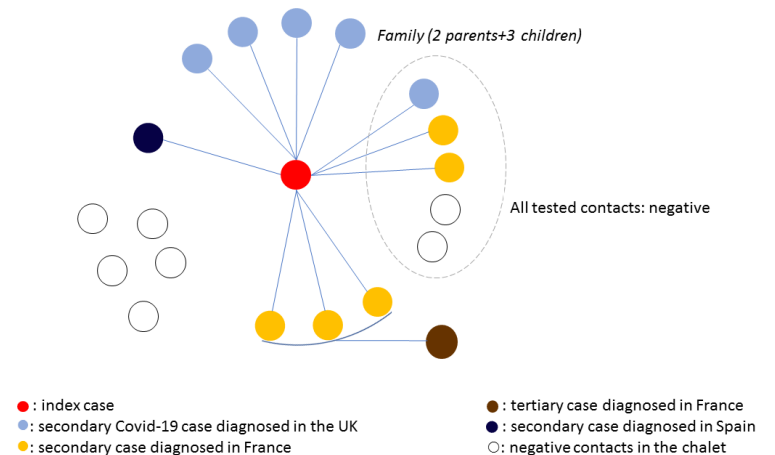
Family (2 parents+3 children)

All tested contacts: negative

: index case

: secondary Covid-19 case diagnosed in the UK

: secondary case diagnosed in France

: tertiary case diagnosed in France

: secondary case diagnosed in Spain

: negative contacts in the chalet